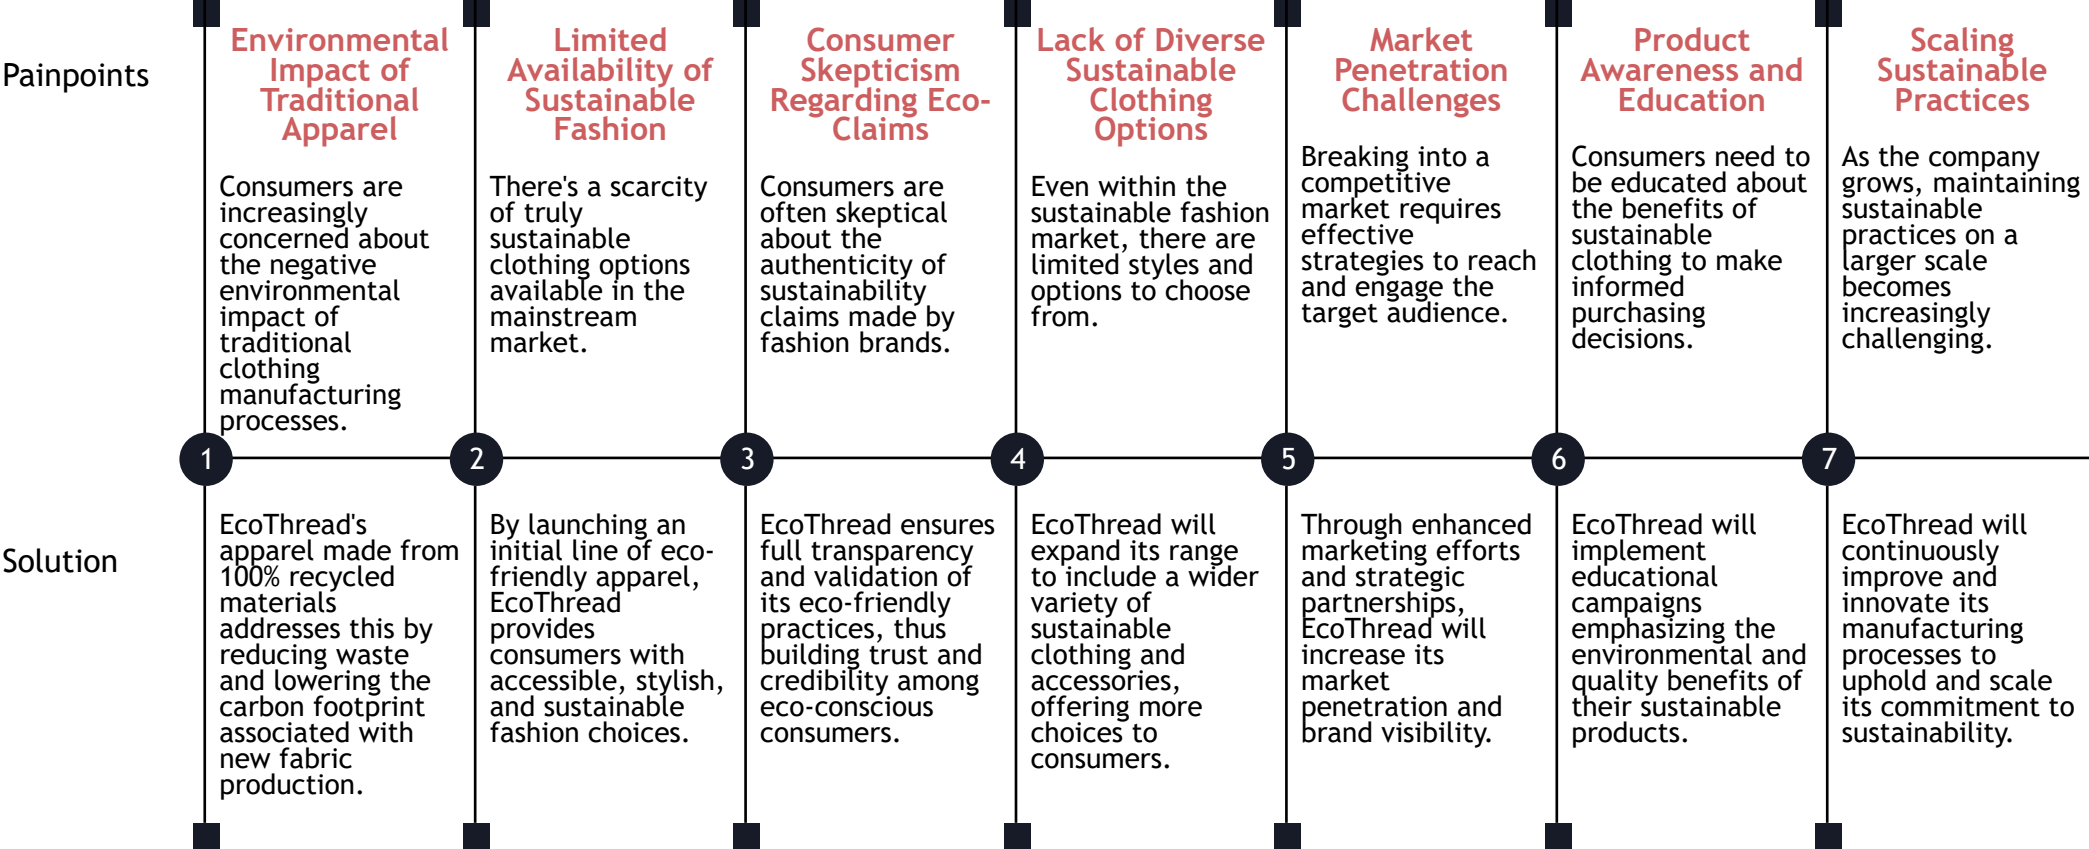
Painpoints

Environmental Impact of Traditional Apparel

Consumers are increasingly concerned about the negative environmental impact of traditional clothing manufacturing processes.

Limited Availability of Sustainable Fashion

There's a scarcity of truly sustainable clothing options available in the mainstream market.

Consumer Skepticism Regarding Eco-Claims

Consumers are often skeptical about the authenticity of sustainability claims made by fashion brands.

Lack of Diverse Sustainable Clothing Options

Even within the sustainable fashion market, there are limited styles and options to choose from.

Market Penetration Challenges

Breaking into a competitive market requires effective strategies to reach and engage the target audience.

Product Awareness and Education

Consumers need to be educated about the benefits of sustainable clothing to make informed purchasing decisions.

Scaling Sustainable Practices

As the company grows, maintaining sustainable practices on a larger scale becomes increasingly challenging.

1

2

3

4

5

6

7

Solution

EcoThread's apparel made from 100% recycled materials addresses this by reducing waste and lowering the carbon footprint associated with new fabric production.

By launching an initial line of eco-friendly apparel, EcoThread provides consumers with accessible, stylish, and sustainable fashion choices.

EcoThread ensures full transparency and validation of its eco-friendly practices, thus building trust and credibility among eco-conscious consumers.

EcoThread will expand its range to include a wider variety of sustainable clothing and accessories, offering more choices to consumers.

Through enhanced marketing efforts and strategic partnerships, EcoThread will increase its market penetration and brand visibility.

EcoThread will implement educational campaigns emphasizing the environmental and quality benefits of their sustainable products.

EcoThread will continuously improve and innovate its manufacturing processes to uphold and scale its commitment to sustainability.